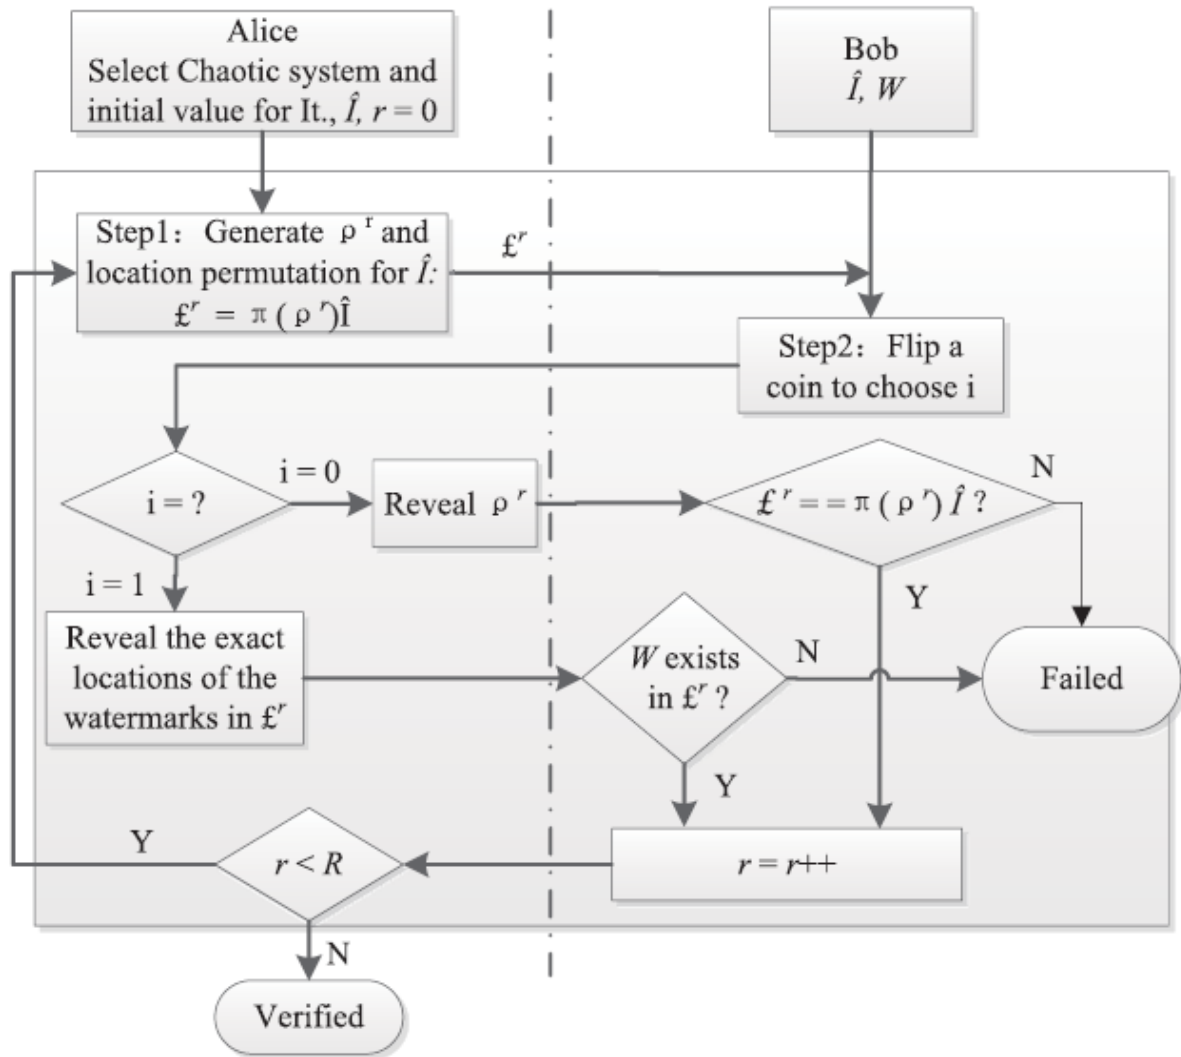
Alice
Select Chaotic system and initial value for It., $\hat{I}$, $r = 0$

Bob
$\hat{I}$, $W$

Step1: Generate $\rho^r$ and location permutation for $\hat{I}$:
$£^r = \pi(\rho^r)\hat{I}$

$£^r$

Step2: Flip a coin to choose i

i = ?

i = 0

Reveal $\rho^r$

$£^r == \pi(\rho^r)\hat{I}$ ?

N

Y

i = 1

Reveal the exact locations of the watermarks in $£^r$

$W$ exists in $£^r$ ?

N

Failed

Y

Y

$r < R$

$r = r++$

N

Verified